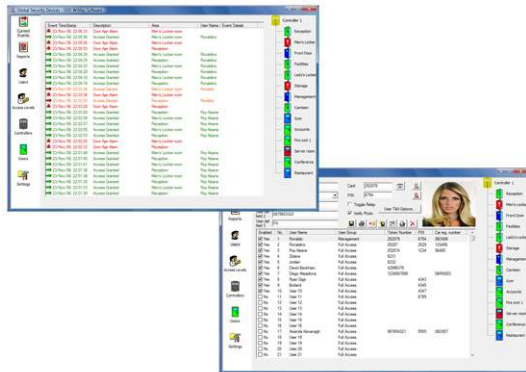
Global Security Division - MRK Software

Current Events
Reports
Users
Access Levels
Controllers
Doors
Settings

| Event Time/Date | Description | Area | User Name | Event Details |
|---|---|---|---|---|
| 23 Nov 06 22:06:00 | Door Ajar Alarm | Men's Locker room | | |
| 23 Nov 06 22:06:00 | Access Granted | Reception | Ronaldino | |
| 23 Nov 06 22:06:00 | Door Ajar Alarm | Men's Locker room | | |
| 23 Nov 06 22:06:00 | Door Ajar Alarm | Men's Locker room | | |
| 23 Nov 06 22:06:00 | Access Granted | Reception | Ronaldino | |
| 23 Nov 06 22:06:00 | Access Granted | Reception | Ronaldino | |
| 23 Nov 06 22:06:00 | Access Granted | Reception | Ronaldino | |
| 23 Nov 06 22:06:00 | Access Granted | Reception | Ronaldino | |
| 23 Nov 06 22:06:00 | Access Denied | Reception | Ronaldino | |
| 23 Nov 06 22:06:00 | Door Ajar Alarm | Men's Locker room | | |
| 23 Nov 06 22:06:00 | Access Denied | Reception | Ronaldino | |
| 23 Nov 06 22:06:00 | Door Ajar Alarm | Men's Locker room | | |
| 23 Nov 06 22:07:00 | Access Granted | Reception | Roy Keane | |
| 23 Nov 06 22:07:00 | Access Granted | Reception | Roy Keane | |
| 23 Nov 06 22:07:00 | Access Granted | Reception | Roy Keane | |
| 23 Nov 06 22:07:00 | Access Granted | Reception | Roy Keane | |
| 23 Nov 06 22:07:00 | Access Granted | Reception | Roy Keane | |
| 23 Nov 06 22:07:00 | Door Ajar Alarm | Men's Locker room | | |
| 23 Nov 06 22:07:00 | Access Granted | Reception | Roy Keane | |
| 23 Nov 06 22:07:00 | Access Granted | Reception | Roy Keane | |
| 23 Nov 06 22:07:00 | Access Granted | Reception | Roy Keane | |
| 23 Nov 06 22:07:00 | Door Ajar Alarm | Men's Locker room | | |
| 23 Nov 06 22:07:00 | Access Granted | Reception | Roy Keane | |

Controller 1
Reception
Men's Locker
Front Door
Facilities
Lady's Locker
Storage
Management
Canteen
Gym
Accounts
Fire exit 1
Server room
Conference
Restaurant

Card 253078
PIN 8756
Toggle Relay
Verify Photo
User TAA Options

| Enabled | No. | User Name | User Group | Token Number | PIN | Car reg. number |
|---|---|---|---|---|---|---|
| Yes | 1 | Ronaldo | Management | 253078 | 8756 | 983566 |
| Yes | 2 | Ronaldino | Full Access | 20287 | 2035 | 123456 |
| Yes | 3 | Roy Keane | Full Access | 253070 | 1234 | 56465 |
| Yes | 4 | Zidane | Full Access | 5231 | | |
| Yes | 5 | Jordan | Full Access | 5232 | | |
| Yes | 6 | David Beckham | Full Access | 4298178 | | |
| Yes | 7 | Diego Maradona | Full Access | 1234567890 | | 5684563 |
| Yes | 8 | Ryan Giga | Full Access | | 4345 | |
| Yes | 9 | Rolland | Full Access | | 4345 | |
| Yes | 10 | User 10 | Full Access | | 4567 | |
| No | 11 | User 11 | Full Access | | 6789 | |
| No | 12 | User 12 | Full Access | | | |
| No | 13 | User 13 | Full Access | | | |
| No | 14 | User 14 | Full Access | | | |
| No | 15 | User 15 | Full Access | | | |
| No | 16 | User 16 | Full Access | | | |
| No | 17 | Amanda Kavanagh | Full Access | 987654321 | 5555 | 882387 |
| No | 18 | User 18 | Full Access | | | |
| No | 19 | User 19 | Full Access | | | |
| No | 20 | User 20 | Full Access | | | |
| No | 21 | User 21 | Full Access | | | |